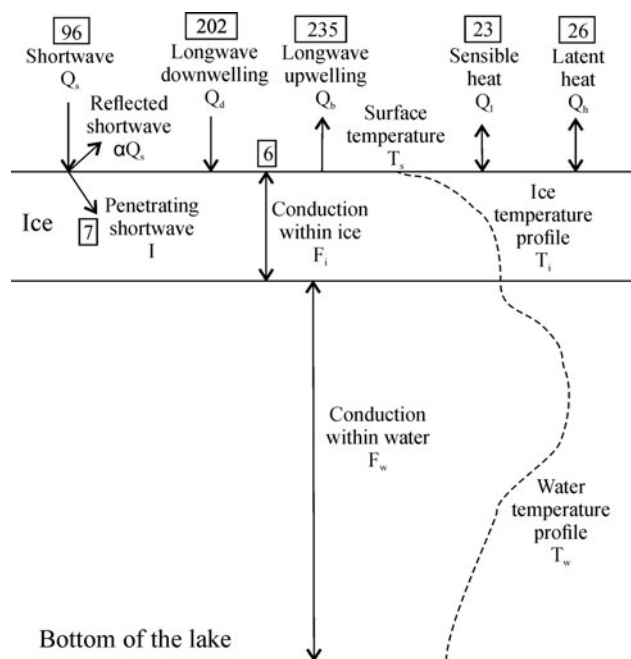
96
Shortwave
$Q_s$

202
Longwave downwelling
$Q_d$

235
Longwave upwelling
$Q_b$

23
Sensible heat
$Q_l$

26
Latent heat
$Q_h$

Reflected shortwave
$\alpha Q_s$

Surface temperature
$T_s$

6

Ice

Penetrating shortwave
I

7

Conduction within ice
$F_i$

Ice temperature profile
$T_i$

Conduction within water
$F_w$

Water temperature profile
$T_w$

Bottom of the lake